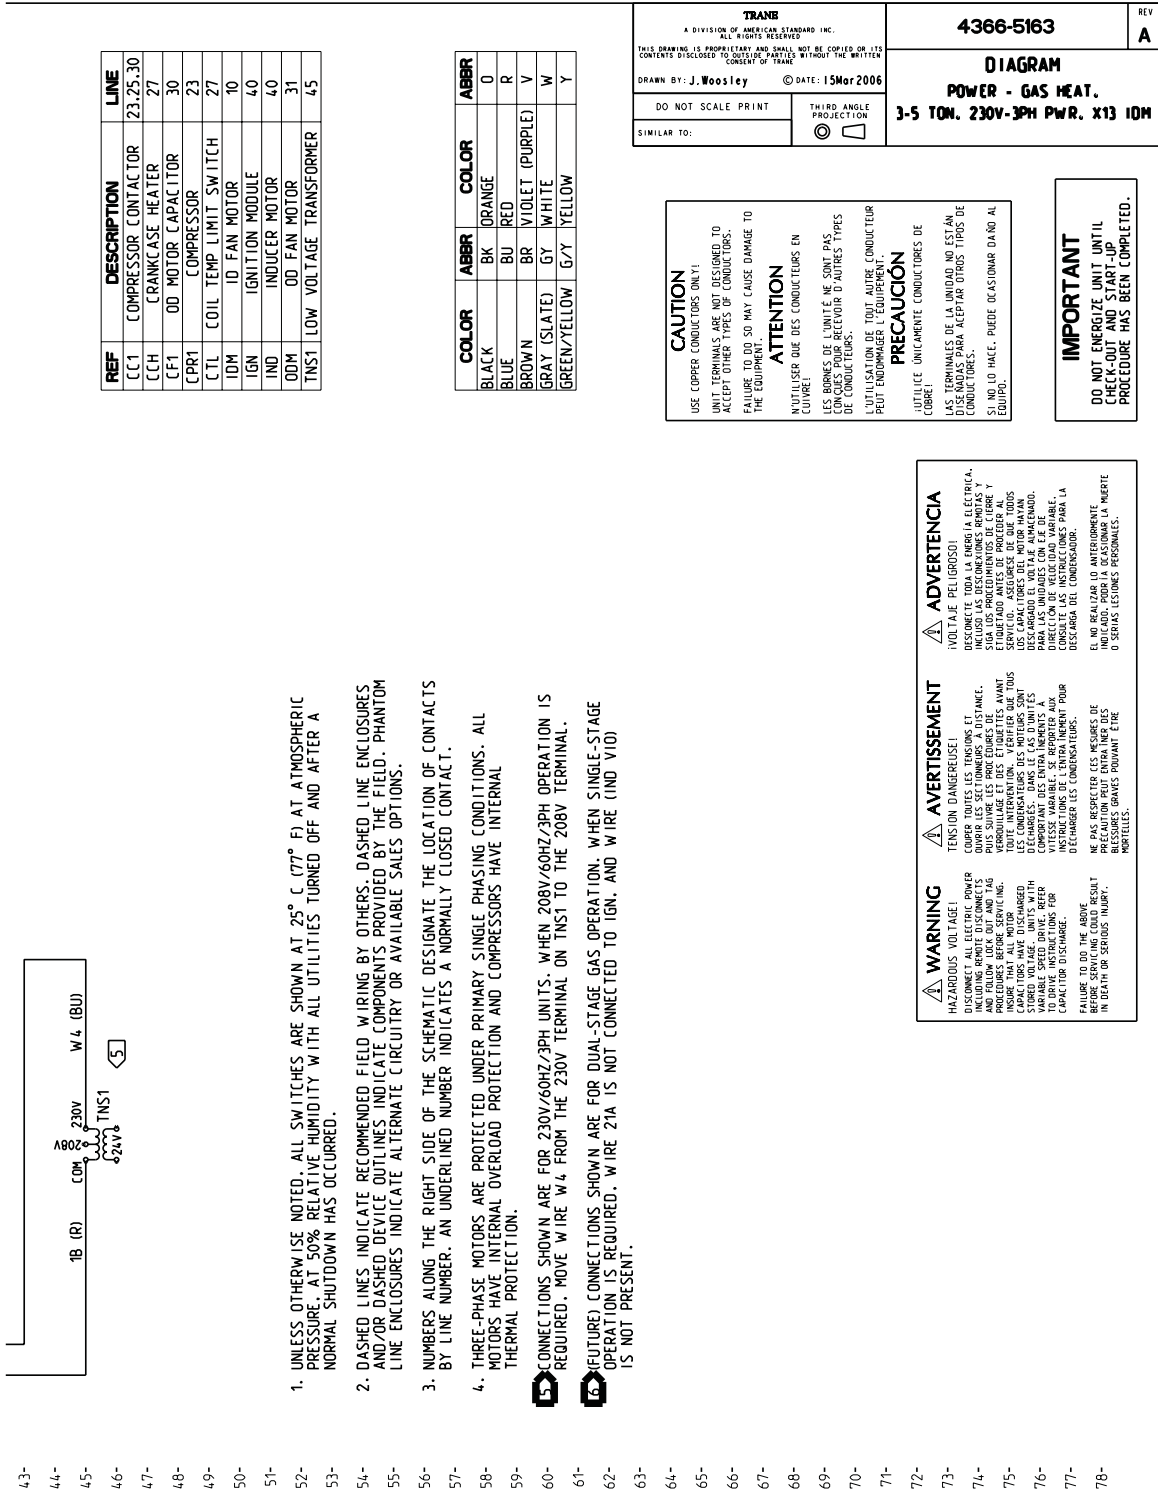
TRANE
A DIVISION OF AMERICAN STANDARD INC. ALL RIGHTS RESERVED
THIS DRAWING IS PROPRIETARY AND SHALL NOT BE COPIED OR ITS CONTENTS DISCLOSED TO OUTSIDE PARTIES WITHOUT THE WRITTEN CONSENT OF TRANE
DRAWN BY: J.Woosley © DATE: 15Mar2006
DO NOT SCALE PRINT
THIRD ANGLE PROJECTION
SIMILAR TO:

4366-5163
REV A
DIAGRAM
POWER - GAS HEAT.
3-5 TON. 230V-3PH PWR. X13 IDM

| REF | DESCRIPTION | LINE |
|---|---|---|
| CC1 | COMPRESSOR CONTACTOR | 23.25.30 |
| CCH | CRANKCASE HEATER | 27 |
| CF1 | OD MOTOR CAPACITOR | 30 |
| CPR1 | COMPRESSOR | 23 |
| CTL | COIL TEMP LIMIT SWITCH | 27 |
| IDM | ID FAN MOTOR | 10 |
| IGN | IGNITION MODULE | 40 |
| IND | INDUCER MOTOR | 40 |
| ODM | OD FAN MOTOR | 31 |
| TNS1 | LOW VOLTAGE TRANSFORMER | 45 |

| COLOR | ABBR | COLOR | ABBR |
|---|---|---|---|
| BLACK | BK | ORANGE | O |
| BLUE | BU | RED | R |
| BROWN | BR | VIOLET (PURPLE) | V |
| GRAY (SLATE) | GY | WHITE | W |
| GREEN/YELLOW | G/Y | YELLOW | Y |

CAUTION
USE COPPER CONDUCTORS ONLY!
UNIT TERMINALS ARE NOT DESIGNED TO ACCEPT OTHER TYPES OF CONDUCTORS.
FAILURE TO DO SO MAY CAUSE DAMAGE TO THE EQUIPMENT.
ATTENTION
N'UTILISER QUE DES CONDUCTEURS EN CUIVRE!
LES BORNES DE L'UNITÉ NE SONT PAS CONÇUES POUR RECEVOIR D'AUTRES TYPES DE CONDUCTEURS.
L'UTILISATION DE TOUT AUTRE CONDUCTEUR PEUT ENDOMMAGER L'ÉQUIPEMENT.
PRECAUCIÓN
¡UTILICE ÚNICAMENTE CONDUCTORES DE COBRE!
LAS TERMINALES DE LA UNIDAD NO ESTÁN DISEÑADAS PARA ACEPTAR OTROS TIPOS DE CONDUCTORES.
SI NO LO HACE, PUEDE OCASIONAR DAÑO AL EQUIPO.

IMPORTANT
DO NOT ENERGIZE UNIT UNTIL CHECK-OUT AND START-UP PROCEDURE HAS BEEN COMPLETED.

WARNING
HAZARDOUS VOLTAGE!
DISCONNECT ALL ELECTRIC POWER INCLUDING REMOTE DISCONNECTS AND FOLLOW LOCK OUT AND TAG PROCEDURES BEFORE SERVICING. INSURE THAT ALL MOTOR CAPACITORS HAVE DISCHARGED STORED VOLTAGE. UNITS WITH VARIABLE SPEED DRIVE, REFER TO DRIVE INSTRUCTIONS FOR CAPACITOR DISCHARGE.
FAILURE TO DO THE ABOVE BEFORE SERVICING COULD RESULT IN DEATH OR SERIOUS INJURY.

AVERTISSEMENT
TENSION DANGEREUSE!
COUPER TOUTES LES TENSIONS ET OUVRIR LES SECTIONNEURS À DISTANCE, PUIS SUIVRE LES PROCÉDURES DE VERROUILLAGE ET DES ÉTIQUETTES AVANT TOUTE INTERVENTION. VÉRIFIER QUE TOUS LES CONDENSATEURS DES MOTEURS SONT DÉCHARGÉS. DANS LE CAS D'UNITÉS COMPORTANT DES ENTRAÎNEMENTS À VITESSE VARIABLE, SE REPORTER AUX INSTRUCTIONS DE L'ENTRAÎNEMENT POUR DÉCHARGER LES CONDENSATEURS.
NE PAS RESPECTER CES MESURES DE PRÉCAUTION PEUT ENTRAÎNER DES BLESSURES GRAVES POUVANT ÊTRE MORTELLES.

ADVERTENCIA
¡VOLTAJE PELIGROSO!
DESCONECTE TODA LA ENERGÍA ELÉCTRICA, INCLUSO LAS DESCONEXIONES REMOTAS Y SIGA LOS PROCEDIMIENTOS DE CIERRE Y ETIQUETADO ANTES DE PROCEDER AL SERVICIO. ASEGÚRESE DE QUE TODOS LOS CAPACITORES DEL MOTOR HAYAN DESCARGADO EL VOLTAJE ALMACENADO. PARA LAS UNIDADES CON EJE DE DIRECCIÓN DE VELOCIDAD VARIABLE, CONSULTE LAS INSTRUCCIONES PARA LA DESCARGA DEL CONDENSADOR.
EL NO REALIZAR LO ANTERIORMENTE INDICADO, PODRÍA OCASIONAR LA MUERTE O SERIAS LESIONES PERSONALES.

1B (R) COM 208V 230V W4 (BU)
TNS1 24V 5

1. UNLESS OTHERWISE NOTED, ALL SWITCHES ARE SHOWN AT 25° C (77° F) AT ATMOSPHERIC PRESSURE, AT 50% RELATIVE HUMIDITY WITH ALL UTILITIES TURNED OFF AND AFTER A NORMAL SHUTDOWN HAS OCCURRED.

2. DASHED LINES INDICATE RECOMMENDED FIELD WIRING BY OTHERS. DASHED LINE ENCLOSURES AND/OR DASHED DEVICE OUTLINES INDICATE COMPONENTS PROVIDED BY THE FIELD. PHANTOM LINE ENCLOSURES INDICATE ALTERNATE CIRCUITRY OR AVAILABLE SALES OPTIONS.

3. NUMBERS ALONG THE RIGHT SIDE OF THE SCHEMATIC DESIGNATE THE LOCATION OF CONTACTS BY LINE NUMBER. AN UNDERLINED NUMBER INDICATES A NORMALLY CLOSED CONTACT.

4. THREE-PHASE MOTORS ARE PROTECTED UNDER PRIMARY SINGLE PHASING CONDITIONS. ALL MOTORS HAVE INTERNAL OVERLOAD PROTECTION AND COMPRESSORS HAVE INTERNAL THERMAL PROTECTION.

5 CONNECTIONS SHOWN ARE FOR 230V/60HZ/3PH UNITS. WHEN 208V/60HZ/3PH OPERATION IS REQUIRED, MOVE WIRE W4 FROM THE 230V TERMINAL ON TNS1 TO THE 208V TERMINAL.

6 (FUTURE) CONNECTIONS SHOWN ARE FOR DUAL-STAGE GAS OPERATION. WHEN SINGLE-STAGE OPERATION IS REQUIRED, WIRE 21A IS NOT CONNECTED TO IGN, AND WIRE (IND VIO) IS NOT PRESENT.

43- 44- 45- 46- 47- 48- 49- 50- 51- 52- 53- 54- 55- 56- 57- 58- 59- 60- 61- 62- 63- 64- 65- 66- 67- 68- 69- 70- 71- 72- 73- 74- 75- 76- 77- 78-